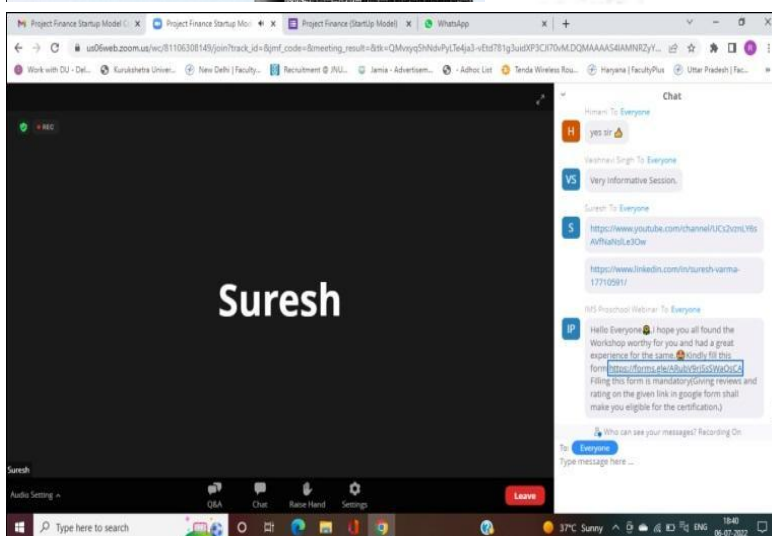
Project Finance Startup Model C ×
Project Finance Startup Mo ×
Project Finance (StartUp Model) ×
WhatsApp ×
+

us06web.zoom.us/wc/81106308149/join?track_id=&jmf_code=&meeting_result=&tk=QMvsyq5hNdvPyLTe4Ja3-vEtd781g3uidXP3Cll70vM.DQMAAAAS4IAMNRZyY...

Work with DU - Del... Kurukshetra Univer... New Delhi | Faculty... Recruitment @ JNU... Jamia - Advertisem... - Adhoc List Tenda Wireless Rou... Haryana | FacultyPlus Uttar Pradesh | Fac...

REC

Suresh

Suresh

Audio Setting

Q&A Chat Raise Hand Settings

Leave

Chat

Himani To Everyone
yes sir 👍

Vaishnavi Singh To Everyone
Very informative Session.

Suresh To Everyone
https://www.youtube.com/channel/UCs2vznLY6sAVfNaNsILe3Ow

https://www.linkedin.com/in/suresh-varma-17710591/

IMS Proschool Webinar To Everyone
Hello Everyone, I hope you all found the Workshop worthy for you and had a great experience for the same. Kindly fill this form https://forms.gle/ARubj9rJSsSWaOsCA Filling this form is mandatory(Giving reviews and rating on the given link in google form shall make you eligible for the certification.)

Who can see your messages? Recording On

To: Everyone

Type message here ...

Type here to search

37°C Sunny ENG 18:40 06-07-2022